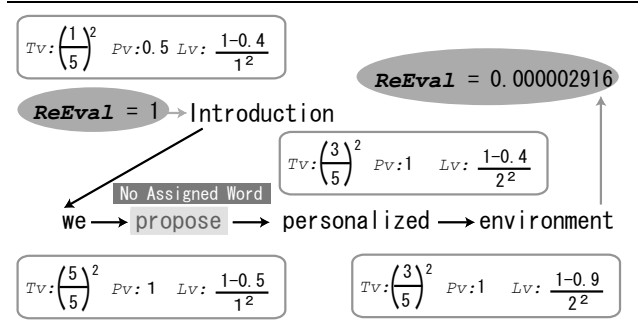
$Tv:\left(\frac{1}{5}\right)^2$ $Pv$:0.5 $Lv$: $\frac{1-0.4}{1^2}$

**ReEval** = 0.000002916

**ReEval** = 1 Introduction

$Tv:\left(\frac{3}{5}\right)^2$ $Pv$:1 $Lv$: $\frac{1-0.4}{2^2}$

No Assigned Word

we propose personalized environment

$Tv:\left(\frac{5}{5}\right)^2$ $Pv$: 1 $Lv$: $\frac{1-0.5}{1^2}$

$Tv:\left(\frac{3}{5}\right)^2$ $Pv$:1 $Lv$: $\frac{1-0.9}{2^2}$